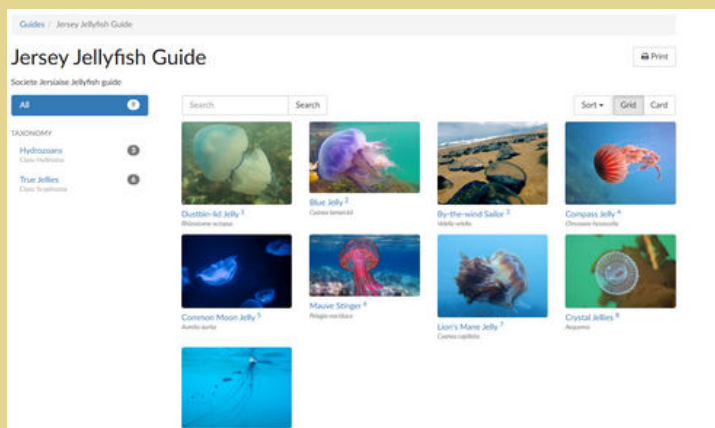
Guides / Jersey Jellyfish Guide

Jersey Jellyfish Guide

Print

Societe Jersiaise Jellyfish guide

All 9

TAXONOMY

Hydrozoans 3
Class Hydrozoa

True Jellies 6
Class Scyphozoa

Search

Search

Sort ▾ Grid Card

Dustbin-lid Jelly 1
Rhizostoma octopus

Blue Jelly 2
Cyanea lamarckii

By-the-wind Sailor 3
Velella velella

Compass Jelly 4
Chrysaora hysoscella

Common Moon Jelly 5
Aurelia aurita

Mauve Stinger 6
Pelagia noctiluca

Lion's Mane Jelly 7
Cyanea capillata

Crystal Jellies 8
Aequorea